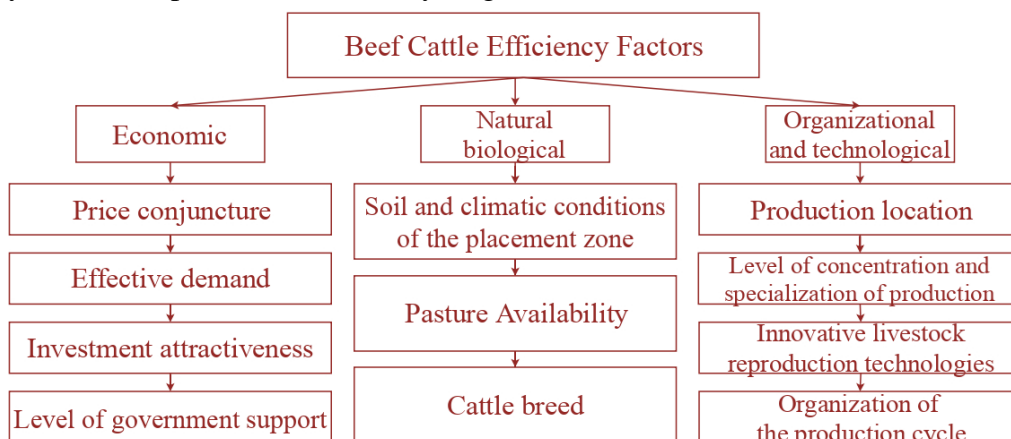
Beef Cattle Efficiency Factors

Economic

Price conjuncture

Effective demand

Investment attractiveness

Level of government support

Natural biological

Soil and climatic conditions of the placement zone

Pasture Availability

Cattle breed

Organizational and technological

Production location

Level of concentration and specialization of production

Innovative livestock reproduction technologies

Organization of the production cycle